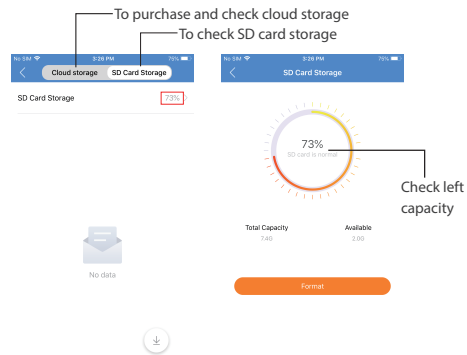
To purchase and check cloud storage
To check SD card storage

No SIM 3:26 PM 75%
Cloud storage
SD Card Storage
SD Card Storage
73%

No data

No SIM 3:26 PM 75%
SD Card Storage

73%
SD card is normal

Check left capacity

Total Capacity
7.40
Available
2.00

Format